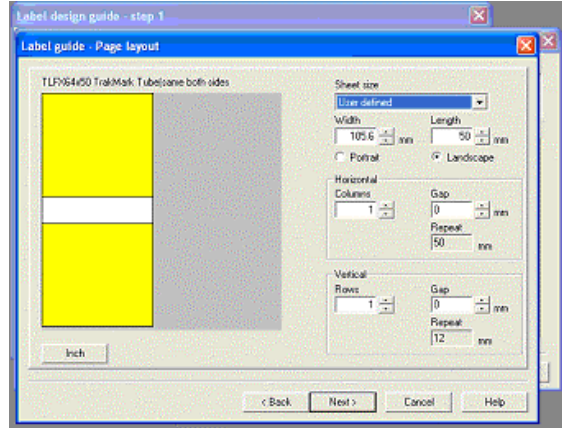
Label design guide - step 1

Label guide - Page layout

TLFX64x50 TrakMark Tube|same both sides

Sheet size
User defined

Width
105.6 mm

Length
50 mm

Portrait
Landscape

Horizontal
Columns
1
Gap
0 mm
Repeat
50 mm

Vertical
Rows
1
Gap
0 mm
Repeat
12 mm

Inch

< Back
Next >
Cancel
Help